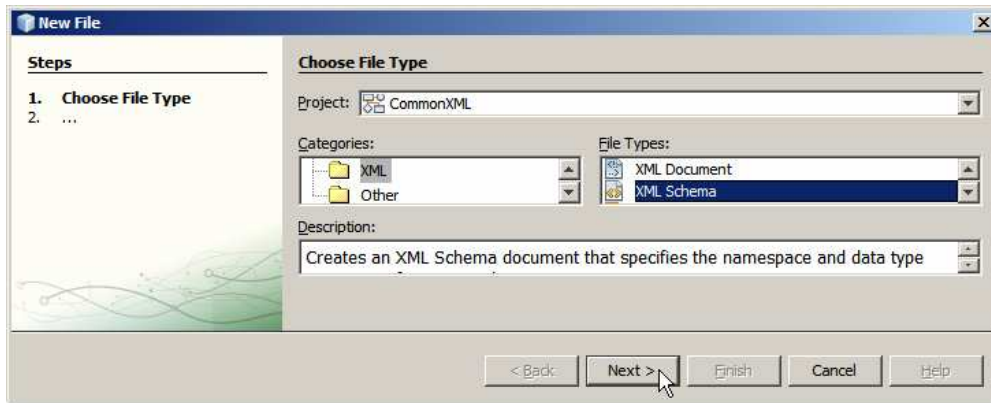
New File

Steps

1. Choose File Type
2. ...

Choose File Type

Project: CommonXML

Categories:
XML
Other

File Types:
XML Document
XML Schema

Description:

Creates an XML Schema document that specifies the namespace and data type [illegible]

< Back
Next >
Finish
Cancel
Help